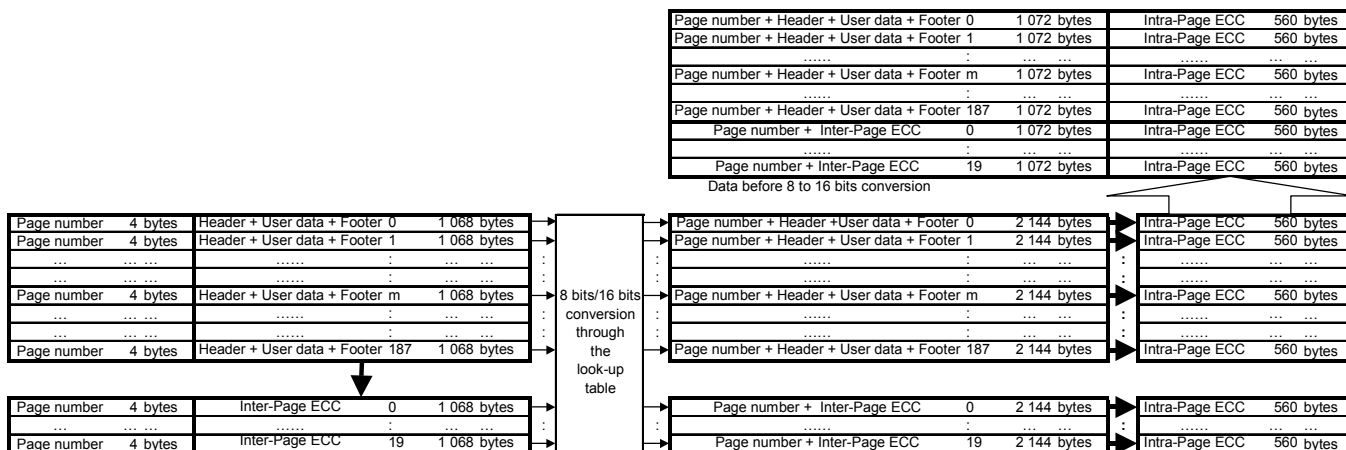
| | | | |
|---|---|---|---|
| Page number + Header + User data + Footer 0 | 1 072 bytes | Intra-Page ECC | 560 bytes |
| Page number + Header + User data + Footer 1 | 1 072 bytes | Intra-Page ECC | 560 bytes |
| ...... : | ... ... | ...... | ... ... |
| Page number + Header + User data + Footer m | 1 072 bytes | Intra-Page ECC | 560 bytes |
| ...... : | ... ... | ...... | ... ... |
| Page number + Header + User data + Footer 187 | 1 072 bytes | Intra-Page ECC | 560 bytes |
| Page number + Inter-Page ECC 0 | 1 072 bytes | Intra-Page ECC | 560 bytes |
| ...... : | ... ... | ...... | ... ... |
| Page number + Inter-Page ECC 19 | 1 072 bytes | Intra-Page ECC | 560 bytes |

Data before 8 to 16 bits conversion

| | | | |
|---|---|---|---|
| Page number | 4 bytes | Header + User data + Footer 0 | 1 068 bytes |
| Page number | 4 bytes | Header + User data + Footer 1 | 1 068 bytes |
| ... | ... ... | ...... : | ... ... |
| ... | ... ... | ...... : | ... ... |
| Page number | 4 bytes | Header + User data + Footer m | 1 068 bytes |
| ... | ... ... | ...... : | ... ... |
| ... | ... ... | ...... : | ... ... |
| Page number | 4 bytes | Header + User data + Footer 187 | 1 068 bytes |

| | | | |
|---|---|---|---|
| Page number | 4 bytes | Inter-Page ECC 0 | 1 068 bytes |
| ... | ... ... | ...... : | ... ... |
| Page number | 4 bytes | Inter-Page ECC 19 | 1 068 bytes |

8 bits/16 bits conversion through the look-up table

| | | | |
|---|---|---|---|
| Page number + Header +User data + Footer 0 | 2 144 bytes | Intra-Page ECC | 560 bytes |
| Page number + Header + User data + Footer 1 | 2 144 bytes | Intra-Page ECC | 560 bytes |
| ...... : | ... ... | ...... | ... ... |
| ...... : | ... ... | ...... | ... ... |
| Page number + Header + User data + Footer m | 2 144 bytes | Intra-Page ECC | 560 bytes |
| ...... : | ... ... | ...... | ... ... |
| ...... : | ... ... | ...... | ... ... |
| Page number + Header + User data + Footer 187 | 2 144 bytes | Intra-Page ECC | 560 bytes |

| | | | |
|---|---|---|---|
| Page number + Inter-Page ECC 0 | 2 144 bytes | Intra-Page ECC | 560 bytes |
| ...... : | ... ... | ...... | ... ... |
| Page number + Inter-Page ECC 19 | 2 144 bytes | Intra-Page ECC | 560 bytes |